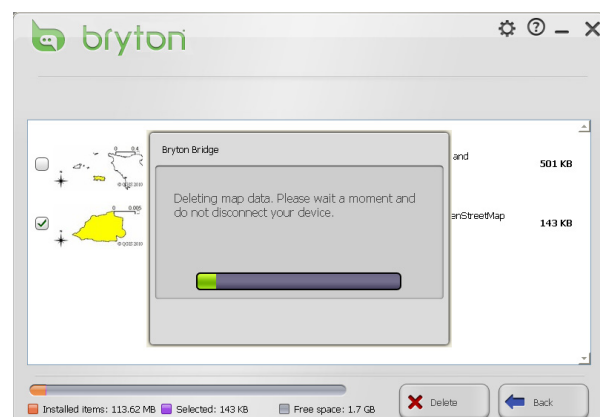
bryton

? _ X

Bryton Bridge

Deleting map data. Please wait a moment and do not disconnect your device.

and
501 KB

enStreetMap
143 KB

Installed items: 113.62 MB
Selected: 143 KB
Free space: 1.7 GB

Delete

Back